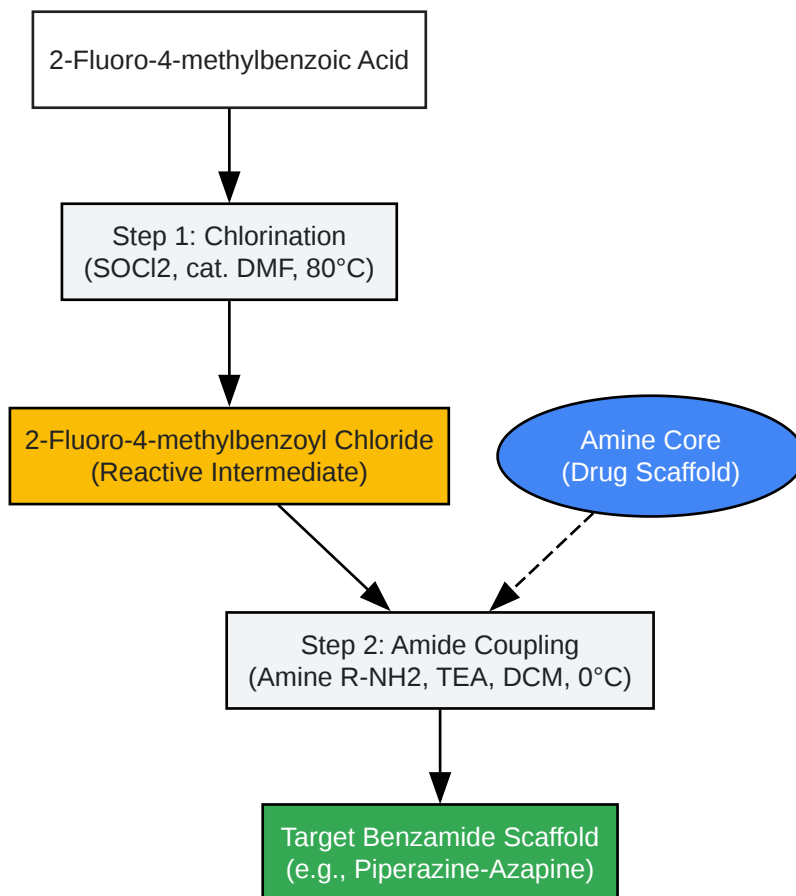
2-Fluoro-4-methylbenzoic Acid

Step 1: Chlorination
(SOCl2, cat. DMF, 80°C)

2-Fluoro-4-methylbenzoyl Chloride
(Reactive Intermediate)

Amine Core
(Drug Scaffold)

Step 2: Amide Coupling
(Amine R-NH2, TEA, DCM, 0°C)

Target Benzamide Scaffold
(e.g., Piperazine-Azapine)